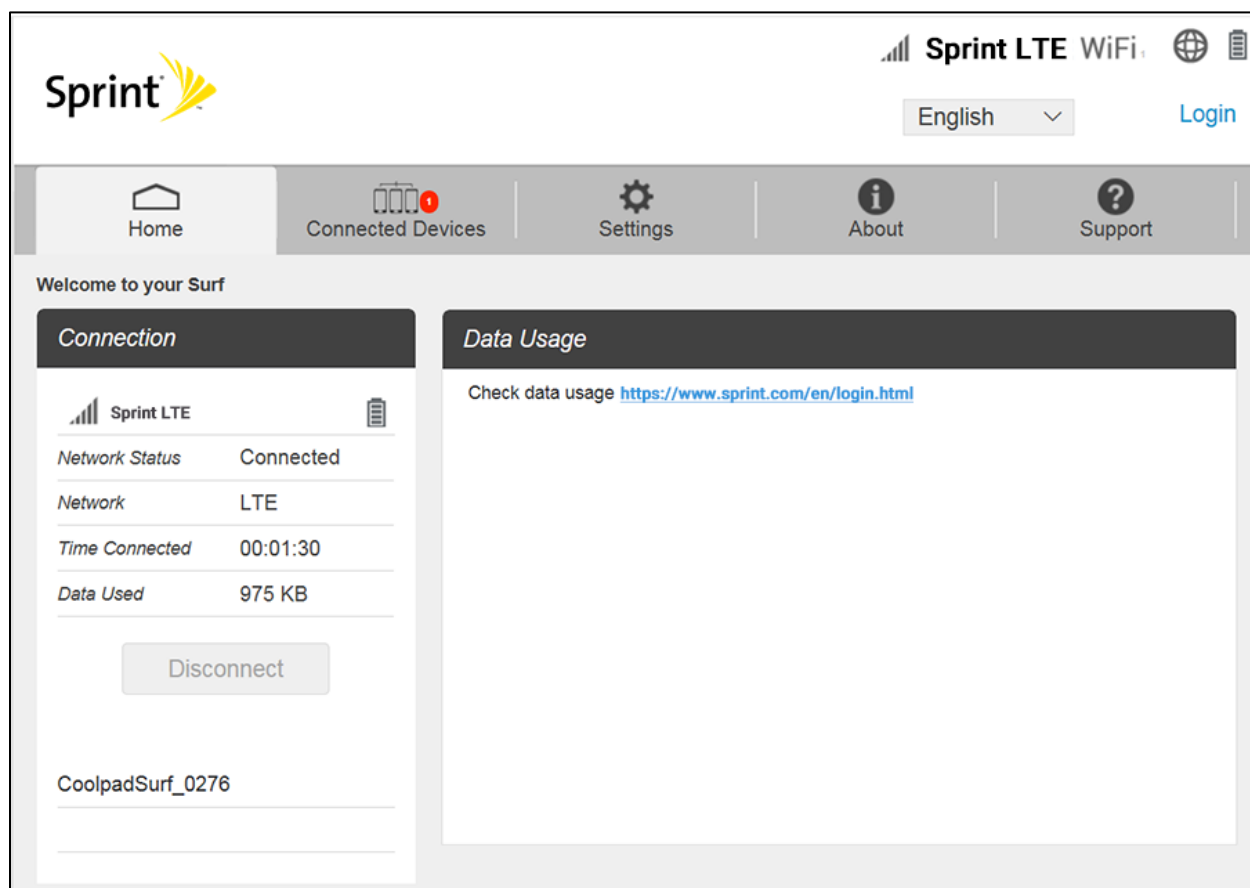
Sprint

Sprint LTE WiFi

English

Login

Home

1 Connected Devices

Settings

About

Support

Welcome to your Surf

Connection

Sprint LTE

| Network Status | Connected |
|---|---|
| Network | LTE |
| Time Connected | 00:01:30 |
| Data Used | 975 KB |

Disconnect

CoolpadSurf_0276

Data Usage

Check data usage https://www.sprint.com/en/login.html